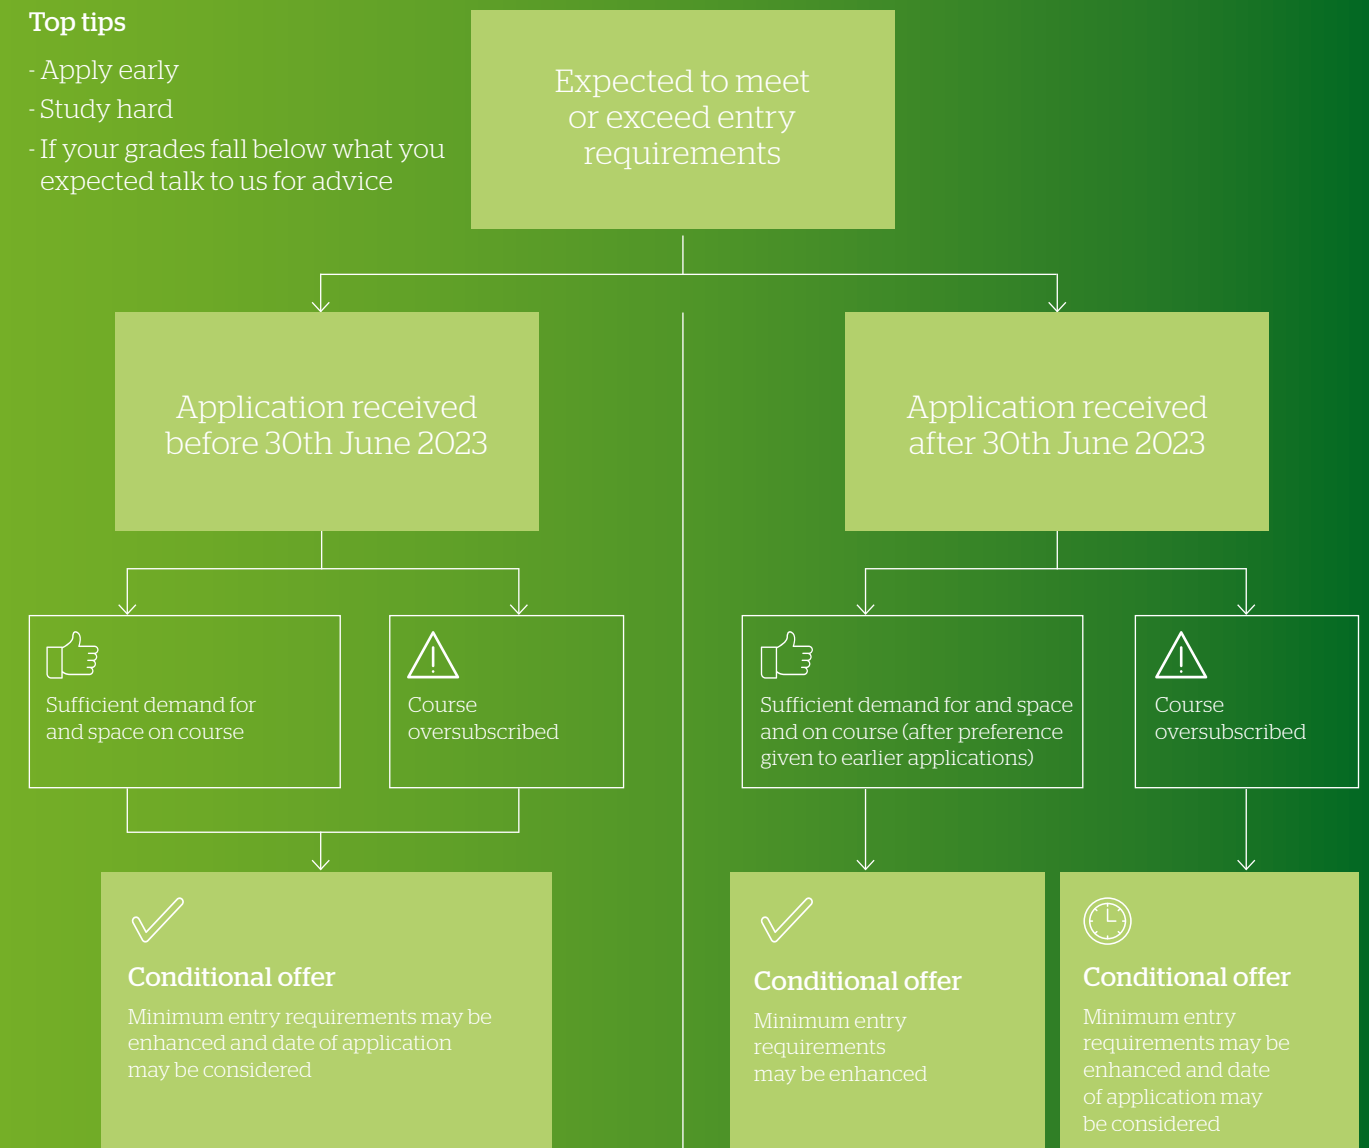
Top tips

- Apply early

- Study hard

- If your grades fall below what you expected talk to us for advice

Expected to meet or exceed entry requirements

Application received before 30th June 2023

Application received after 30th June 2023

Sufficient demand for and space on course

Course oversubscribed

Sufficient demand for and space and on course (after preference given to earlier applications)

Course oversubscribed

Conditional offer

Minimum entry requirements may be enhanced and date of application may be considered

Conditional offer

Minimum entry requirements may be enhanced

Conditional offer

Minimum entry requirements may be enhanced and date of application may be considered